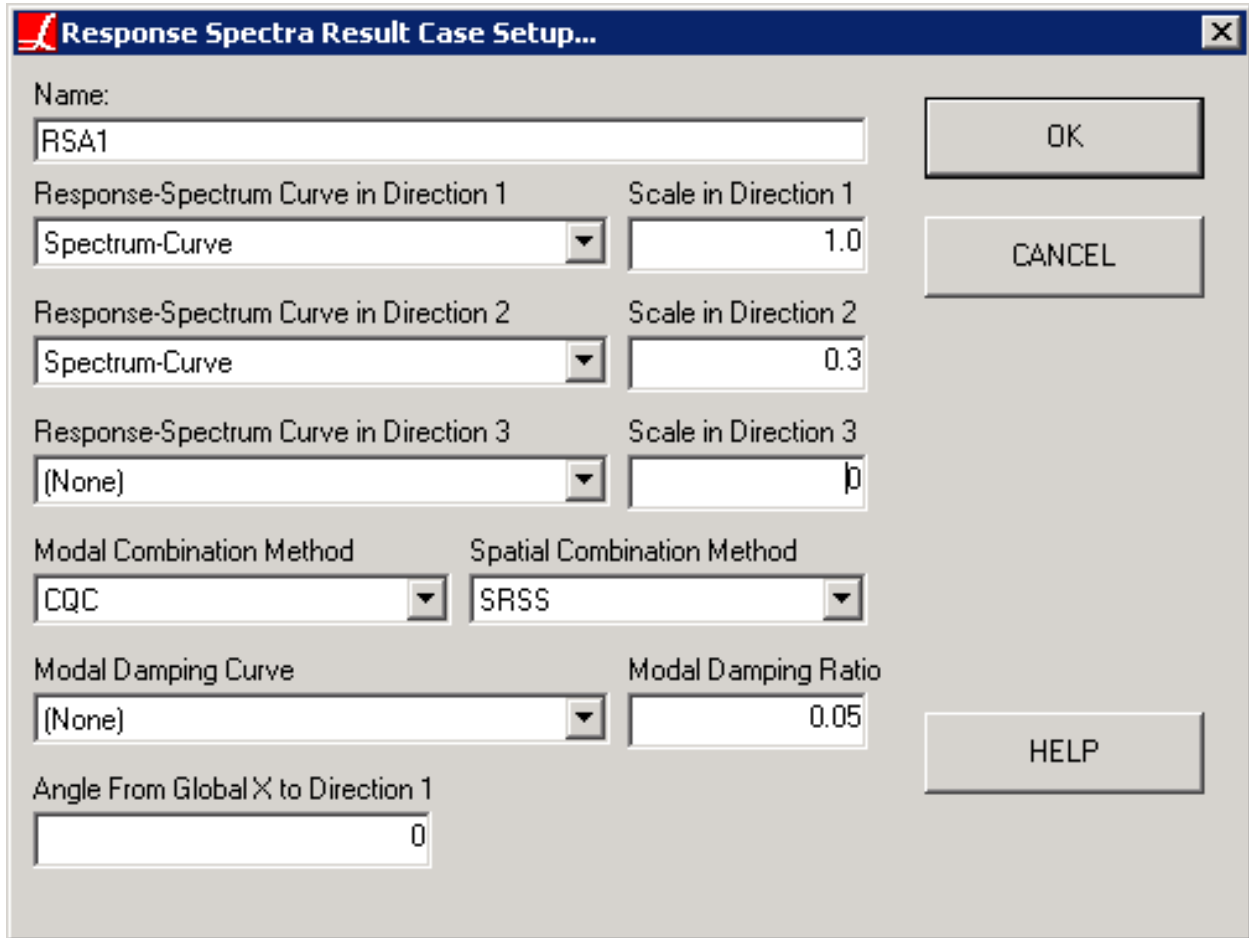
Response Spectra Result Case Setup...

Name:
RSA1

OK

CANCEL

Response-Spectrum Curve in Direction 1
Spectrum-Curve
Scale in Direction 1
1.0

Response-Spectrum Curve in Direction 2
Spectrum-Curve
Scale in Direction 2
0.3

Response-Spectrum Curve in Direction 3
(None)
Scale in Direction 3
0

Modal Combination Method
CQC
Spatial Combination Method
SRSS

Modal Damping Curve
(None)
Modal Damping Ratio
0.05

HELP

Angle From Global X to Direction 1
0